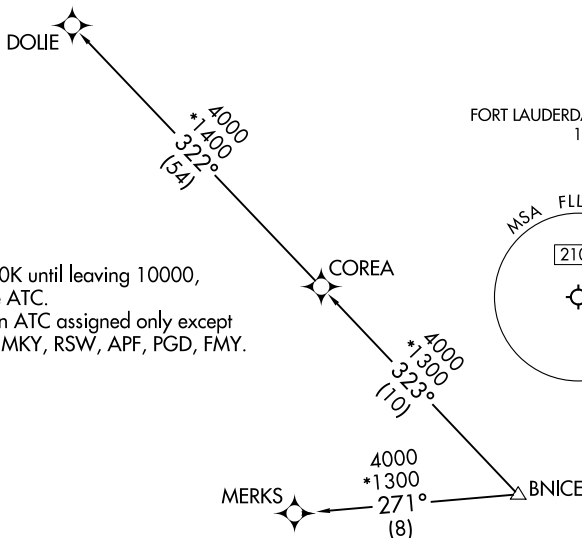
DOLIE

4000
*1400
322°
(54)

FORT LAUDERDA
1

MSA FLL

210

0K until leaving 10000,
ATC.
n ATC assigned only except
MKY, RSW, APF, PGD, FMY.

COREA

4000
*1300
323°
(10)

4000
*1300
271°
(8)

MERKS

BNICE